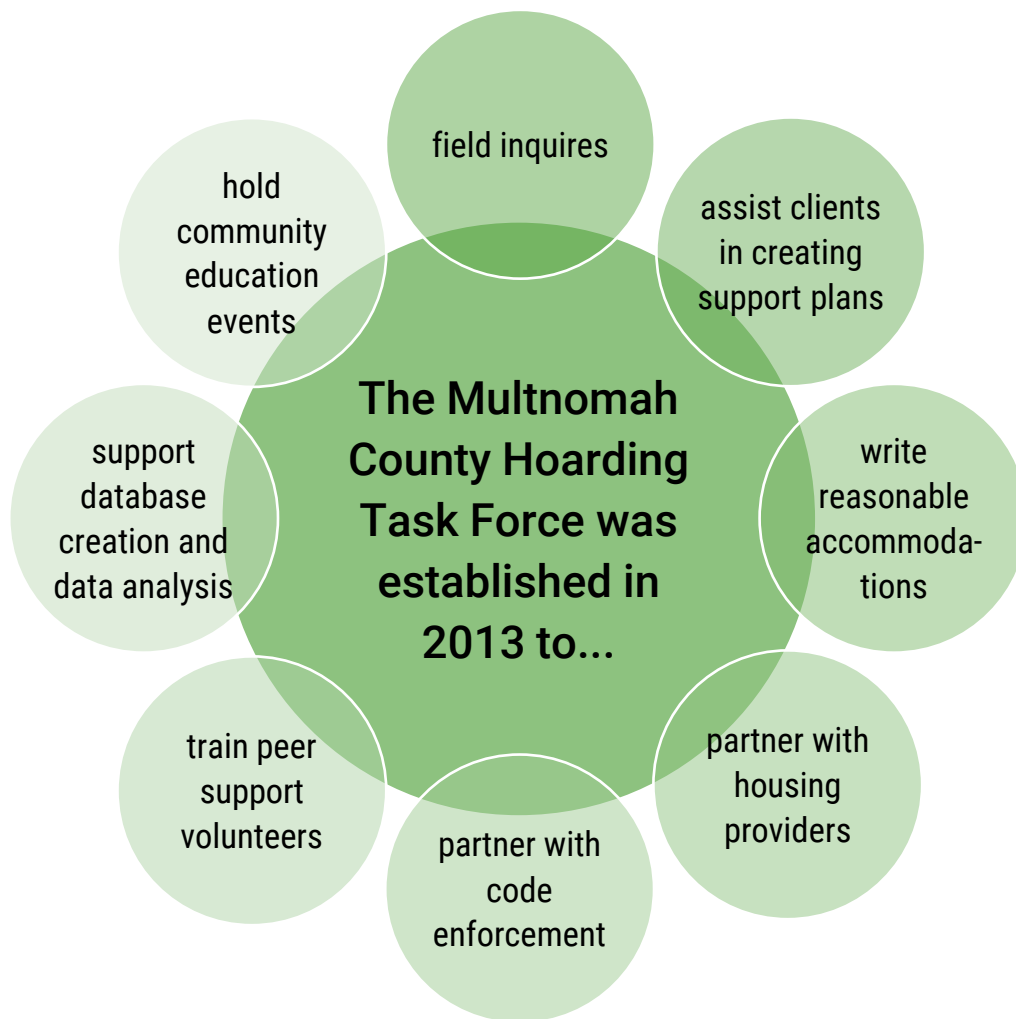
The Multnomah County Hoarding Task Force was established in 2013 to...

field inquires

assist clients in creating support plans

write reasonable accommodations

partner with housing providers

partner with code enforcement

train peer support volunteers

support database creation and data analysis

hold community education events